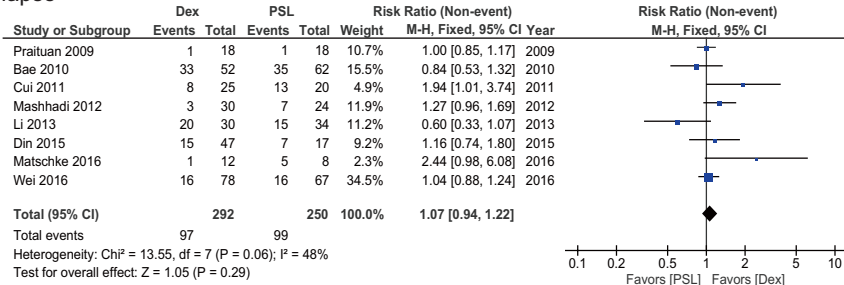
lapse

| Study or Subgroup | Dex Events | Dex Total | PSL Events | PSL Total | Weight | Risk Ratio (Non-event) M-H, Fixed, 95% CI | Year |
|---|---|---|---|---|---|---|---|
| Praituan 2009 | 1 | 18 | 1 | 18 | 10.7% | 1.00 [0.85, 1.17] | 2009 |
| Bae 2010 | 33 | 52 | 35 | 62 | 15.5% | 0.84 [0.53, 1.32] | 2010 |
| Cui 2011 | 8 | 25 | 13 | 20 | 4.9% | 1.94 [1.01, 3.74] | 2011 |
| Mashhadi 2012 | 3 | 30 | 7 | 24 | 11.9% | 1.27 [0.96, 1.69] | 2012 |
| Li 2013 | 20 | 30 | 15 | 34 | 11.2% | 0.60 [0.33, 1.07] | 2013 |
| Din 2015 | 15 | 47 | 7 | 17 | 9.2% | 1.16 [0.74, 1.80] | 2015 |
| Matschke 2016 | 1 | 12 | 5 | 8 | 2.3% | 2.44 [0.98, 6.08] | 2016 |
| Wei 2016 | 16 | 78 | 16 | 67 | 34.5% | 1.04 [0.88, 1.24] | 2016 |
| **Total (95% CI)** | | **292** | | **250** | **100.0%** | **1.07 [0.94, 1.22]** | |
| Total events | 97 | | 99 | | | | |

Heterogeneity: Chi² = 13.55, df = 7 (P = 0.06); I² = 48%
Test for overall effect: Z = 1.05 (P = 0.29)

Risk Ratio (Non-event)
M-H, Fixed, 95% CI

0.1 0.2 0.5 1 2 5 10
Favors [PSL] Favors [Dex]